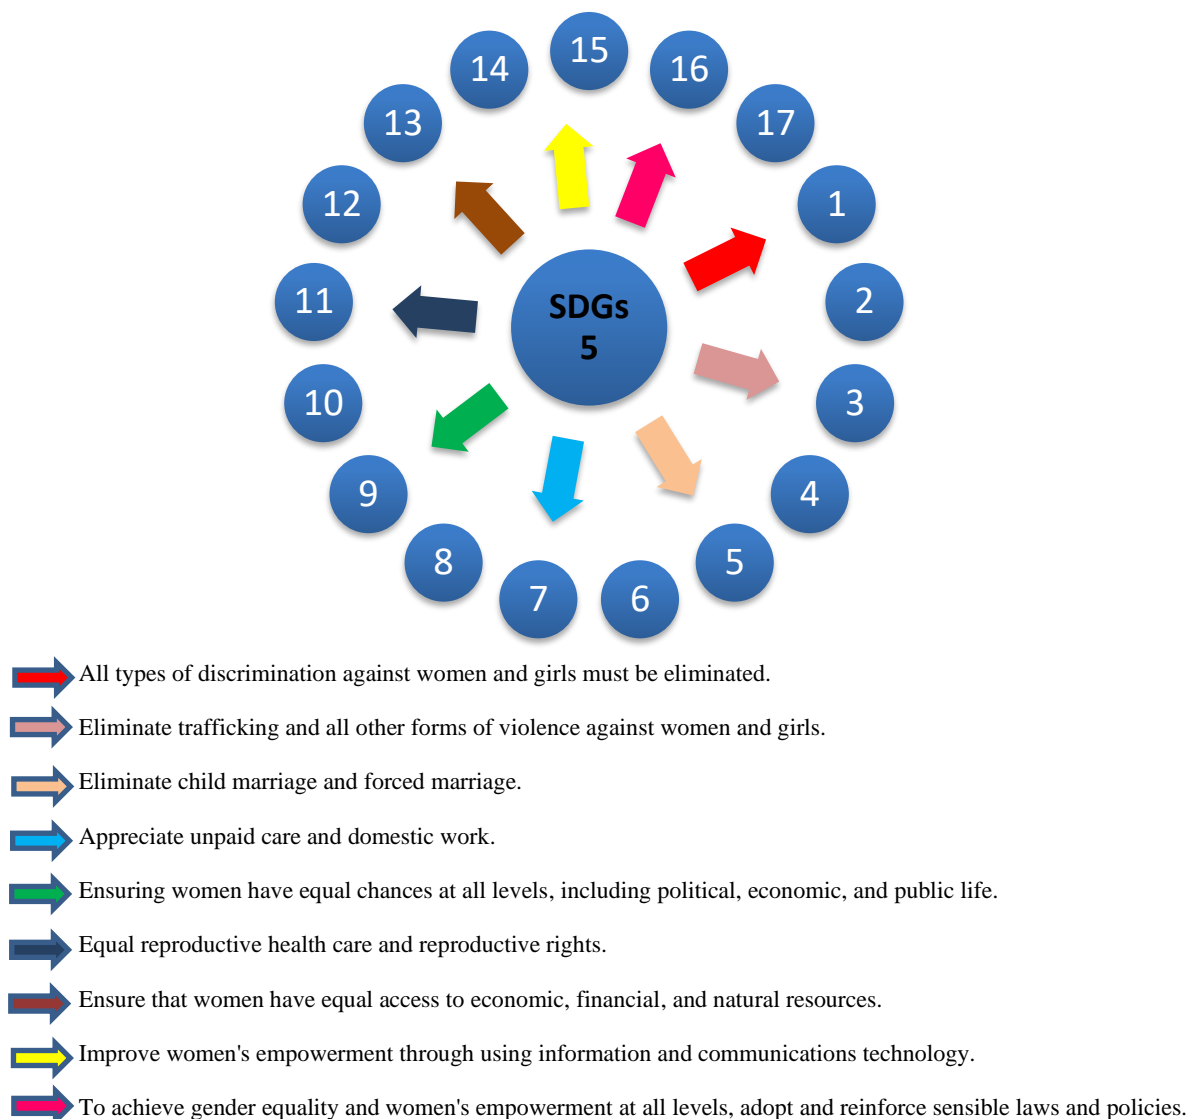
15
14
16
13
17
12
1
11
SDGs
5
2
10
3
9
4
8
5
7
6

All types of discrimination against women and girls must be eliminated.

Eliminate trafficking and all other forms of violence against women and girls.

Eliminate child marriage and forced marriage.

Appreciate unpaid care and domestic work.

Ensuring women have equal chances at all levels, including political, economic, and public life.

Equal reproductive health care and reproductive rights.

Ensure that women have equal access to economic, financial, and natural resources.

Improve women's empowerment through using information and communications technology.

To achieve gender equality and women's empowerment at all levels, adopt and reinforce sensible laws and policies.